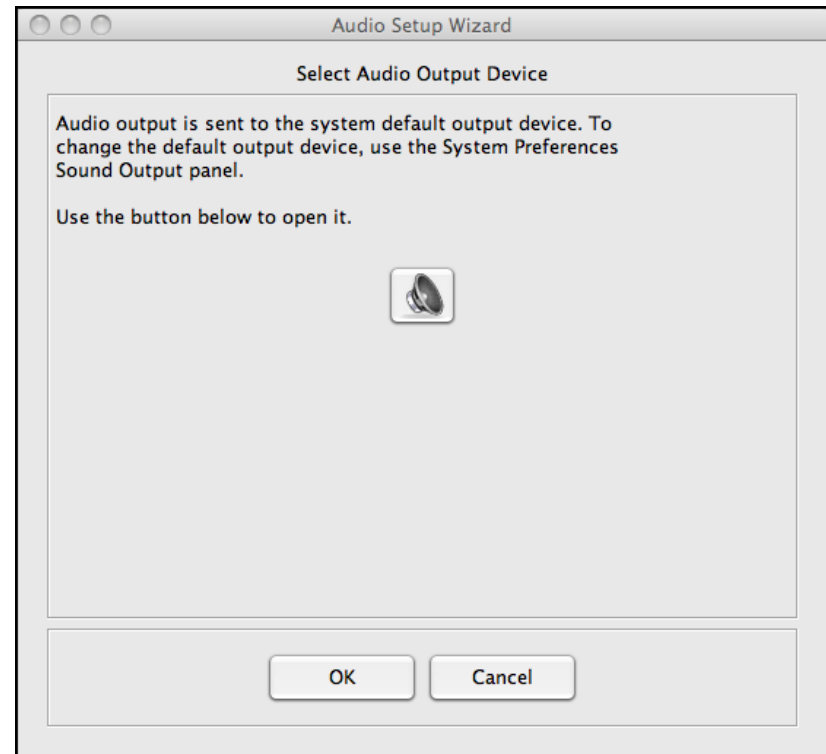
Audio Setup Wizard

Select Audio Output Device

Audio output is sent to the system default output device. To change the default output device, use the System Preferences Sound Output panel.

Use the button below to open it.

OK

Cancel